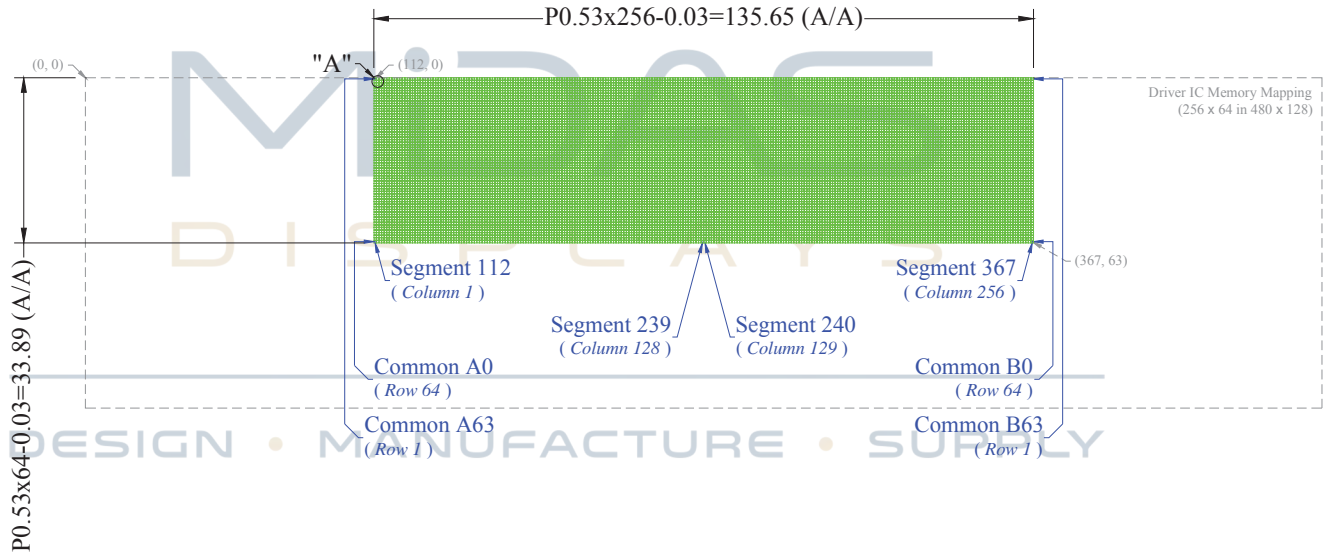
P0.53x256-0.03=135.65 (A/A)

(0, 0)

"A"

(112, 0)

Driver IC Memory Mapping
(256 x 64 in 480 x 128)

MiDAS

DISPLAYS

P0.53x64-0.03=33.89 (A/A)

Segment 112
( Column 1 )

Segment 367
( Column 256 )

(367, 63)

Segment 239
( Column 128 )

Segment 240
( Column 129 )

Common A0
( Row 64 )

Common B0
( Row 64 )

Common A63
( Row 1 )

Common B63
( Row 1 )

DESIGN • MANUFACTURE • SUPPLY